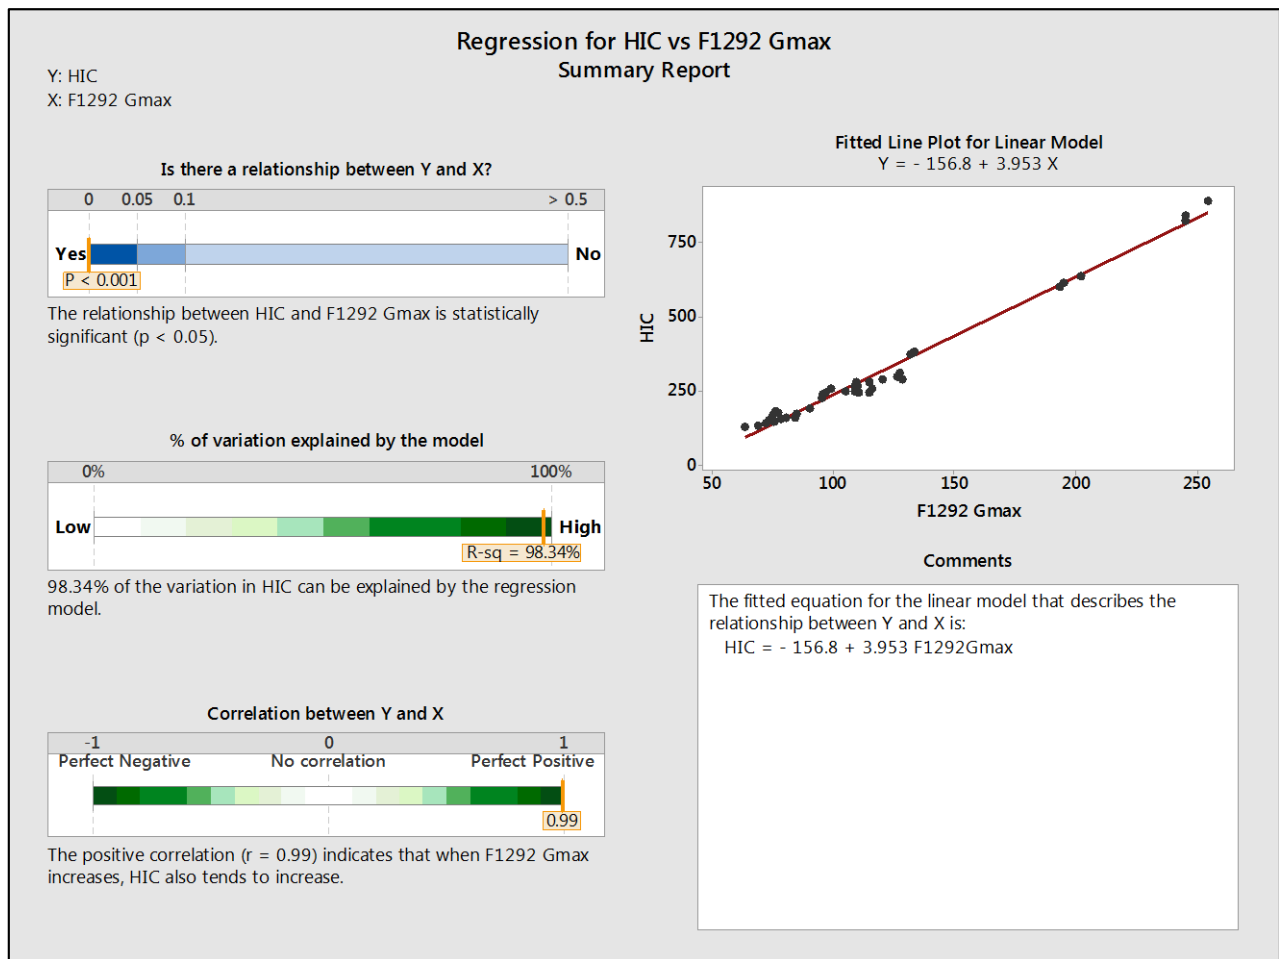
Regression for HIC vs F1292 Gmax
Summary Report

Y: HIC
X: F1292 Gmax

Is there a relationship between Y and X?

0 0.05 0.1 > 0.5

Yes No

P < 0.001

The relationship between HIC and F1292 Gmax is statistically significant (p < 0.05).

% of variation explained by the model

0% 100%

Low High

R-sq = 98.34%

98.34% of the variation in HIC can be explained by the regression model.

Correlation between Y and X

-1 0 1

Perfect Negative No correlation Perfect Positive

0.99

The positive correlation (r = 0.99) indicates that when F1292 Gmax increases, HIC also tends to increase.

Fitted Line Plot for Linear Model
Y = - 156.8 + 3.953 X

750
500
250
0
HIC
50 100 150 200 250
F1292 Gmax

Comments

The fitted equation for the linear model that describes the relationship between Y and X is:
HIC = - 156.8 + 3.953 F1292Gmax